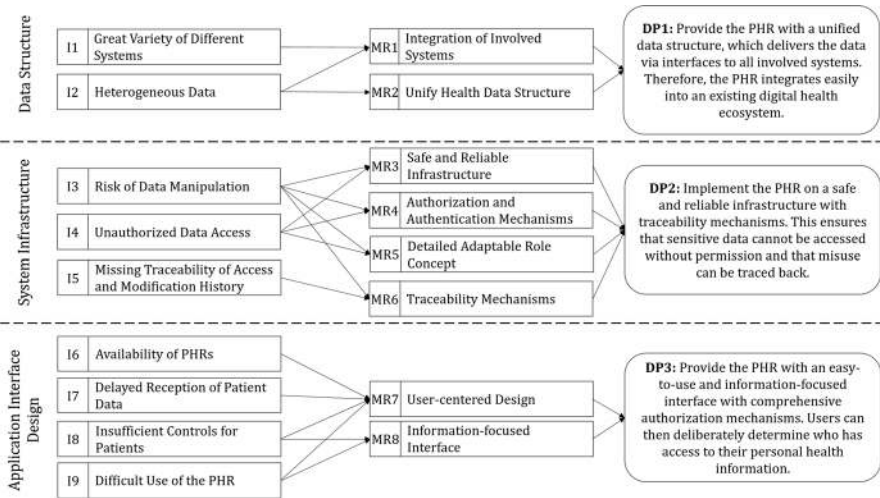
Data Structure

I1 Great Variety of Different Systems

I2 Heterogeneous Data

MR1 Integration of Involved Systems

MR2 Unify Health Data Structure

**DP1:** Provide the PHR with a unified data structure, which delivers the data via interfaces to all involved systems. Therefore, the PHR integrates easily into an existing digital health ecosystem.

System Infrastructure

I3 Risk of Data Manipulation

I4 Unauthorized Data Access

I5 Missing Traceability of Access and Modification History

MR3 Safe and Reliable Infrastructure

MR4 Authorization and Authentication Mechanisms

MR5 Detailed Adaptable Role Concept

MR6 Traceability Mechanisms

**DP2:** Implement the PHR on a safe and reliable infrastructure with traceability mechanisms. This ensures that sensitive data cannot be accessed without permission and that misuse can be traced back.

Application Interface Design

I6 Availability of PHRs

I7 Delayed Reception of Patient Data

I8 Insufficient Controls for Patients

I9 Difficult Use of the PHR

MR7 User-centered Design

MR8 Information-focused Interface

**DP3:** Provide the PHR with an easy-to-use and information-focused interface with comprehensive authorization mechanisms. Users can then deliberately determine who has access to their personal health information.